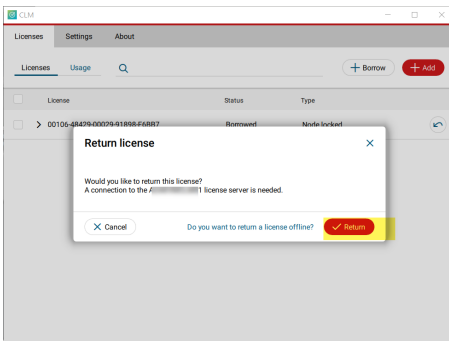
CLM

Licenses Settings About

Licenses Usage

+ Borrow + Add

License Status Type

> 00106-48429-00029-91898-F6887 Borrowed Node locked

Return license

Would you like to return this license?
A connection to the A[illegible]1 license server is needed.

Cancel Do you want to return a license offline? Return